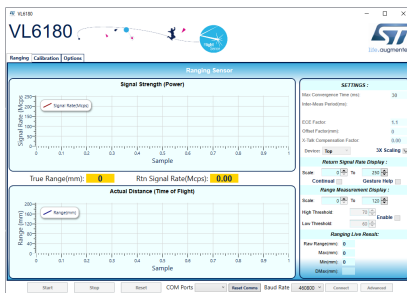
VL6180

VL6180

life.augmented

Ranging | Calibration | Options

Ranging Sensor

Signal Strength (Power)

Signal Rate(Mcps)

Signal Rate (Mcps)

1
0.8
0.6
0.4
0.2
0

0 0.1 0.2 0.3 0.4 0.5 0.6 0.7 0.8 0.9 1

Sample

True Range(mm): 0 Rtn Signal Rate(Mcps): 0.00

Actual Distance (Time of Flight)

Range(mm)

Range (mm)

200
150
100
50
0

0 0.1 0.2 0.3 0.4 0.5 0.6 0.7 0.8 0.9 1

Sample

SETTINGS :

Max Convergence Time (ms) 30

Inter-Meas Period(ms)

ECE Factor: 1.1

Offset Factor(mm): 0

X-Talk Compensation Factor: 0.00

Device: Top

3X Scaling

Return Signal Rate Display :

Scale 0 To 250

Continual

Gesture Help

Range Measurement Display :

Scale 0 To 120

High Threshold 70

Enable

Low Threshold 50

Ranging Live Result:

Raw Range(mm)

Max(mm)

Min(mm)

DMax(mm)

Start Stop Reset COM Ports Reset Comms Baud Rate 460800 Connect Advanced